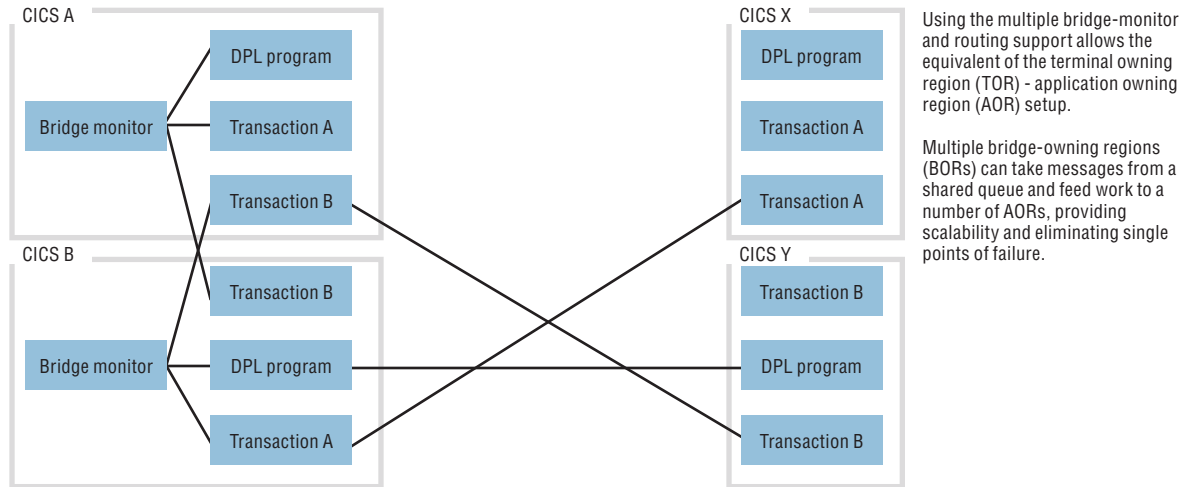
CICS A

Bridge monitor

DPL program

Transaction A

Transaction B

CICS B

Bridge monitor

Transaction B

DPL program

Transaction A

CICS X

DPL program

Transaction A

Transaction A

CICS Y

Transaction B

DPL program

Transaction B

Using the multiple bridge-monitor and routing support allows the equivalent of the terminal owning region (TOR) - application owning region (AOR) setup.

Multiple bridge-owning regions (BORs) can take messages from a shared queue and feed work to a number of AORs, providing scalability and eliminating single points of failure.